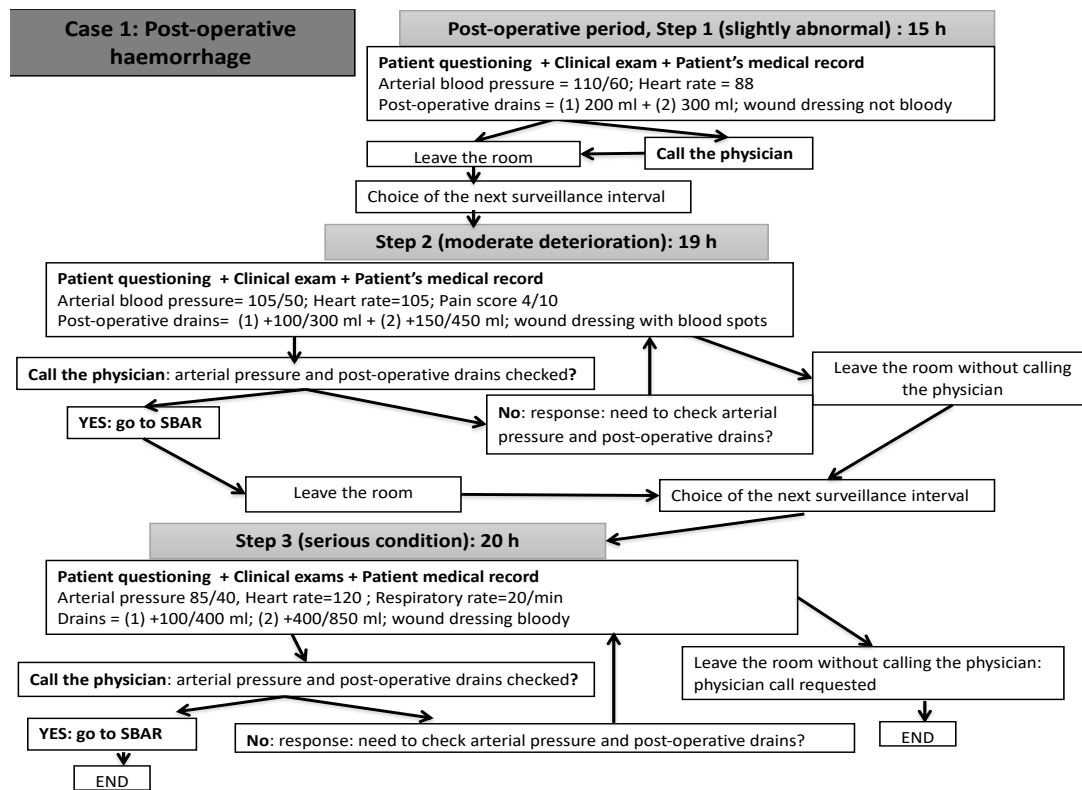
Case 1: Post-operative haemorrhage

Post-operative period, Step 1 (slightly abnormal) : 15 h

Patient questioning + Clinical exam + Patient's medical record
Arterial blood pressure = 110/60; Heart rate = 88
Post-operative drains = (1) 200 ml + (2) 300 ml; wound dressing not bloody

Leave the room

Call the physician

Choice of the next surveillance interval

Step 2 (moderate deterioration): 19 h

Patient questioning + Clinical exam + Patient's medical record
Arterial blood pressure= 105/50; Heart rate=105; Pain score 4/10
Post-operative drains= (1) +100/300 ml + (2) +150/450 ml; wound dressing with blood spots

Call the physician: arterial pressure and post-operative drains checked?

Leave the room without calling the physician

YES: go to SBAR

No: response: need to check arterial pressure and post-operative drains?

Leave the room

Choice of the next surveillance interval

Step 3 (serious condition): 20 h

Patient questioning + Clinical exams + Patient medical record
Arterial pressure 85/40, Heart rate=120 ; Respiratory rate=20/min
Drains = (1) +100/400 ml; (2) +400/850 ml; wound dressing bloody

Leave the room without calling the physician: physician call requested

Call the physician: arterial pressure and post-operative drains checked?

YES: go to SBAR

No: response: need to check arterial pressure and post-operative drains?

END

END